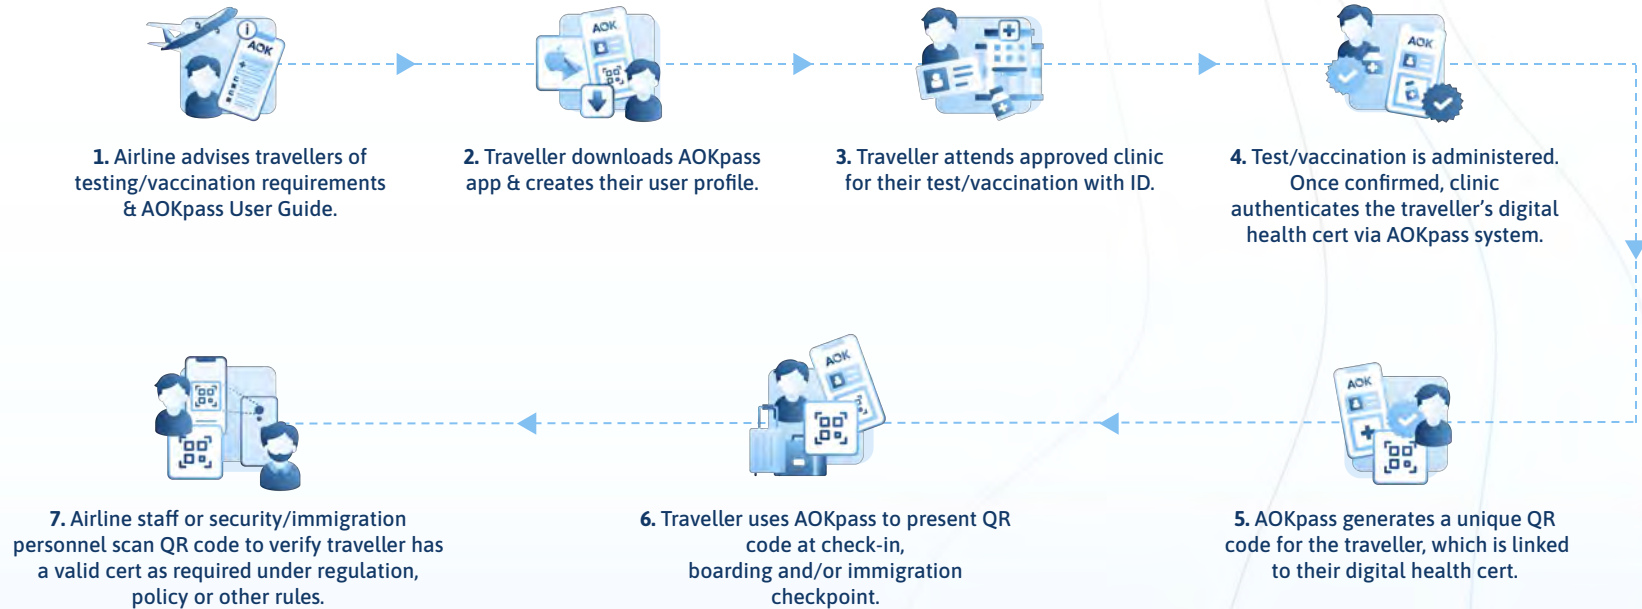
AOK

1. Airline advises travellers of testing/vaccination requirements & AOKpass User Guide.

AOK

2. Traveller downloads AOKpass app & creates their user profile.

3. Traveller attends approved clinic for their test/vaccination with ID.

AOK

4. Test/vaccination is administered. Once confirmed, clinic authenticates the traveller's digital health cert via AOKpass system.

7. Airline staff or security/immigration personnel scan QR code to verify traveller has a valid cert as required under regulation, policy or other rules.

AOK

6. Traveller uses AOKpass to present QR code at check-in, boarding and/or immigration checkpoint.

AOK

5. AOKpass generates a unique QR code for the traveller, which is linked to their digital health cert.